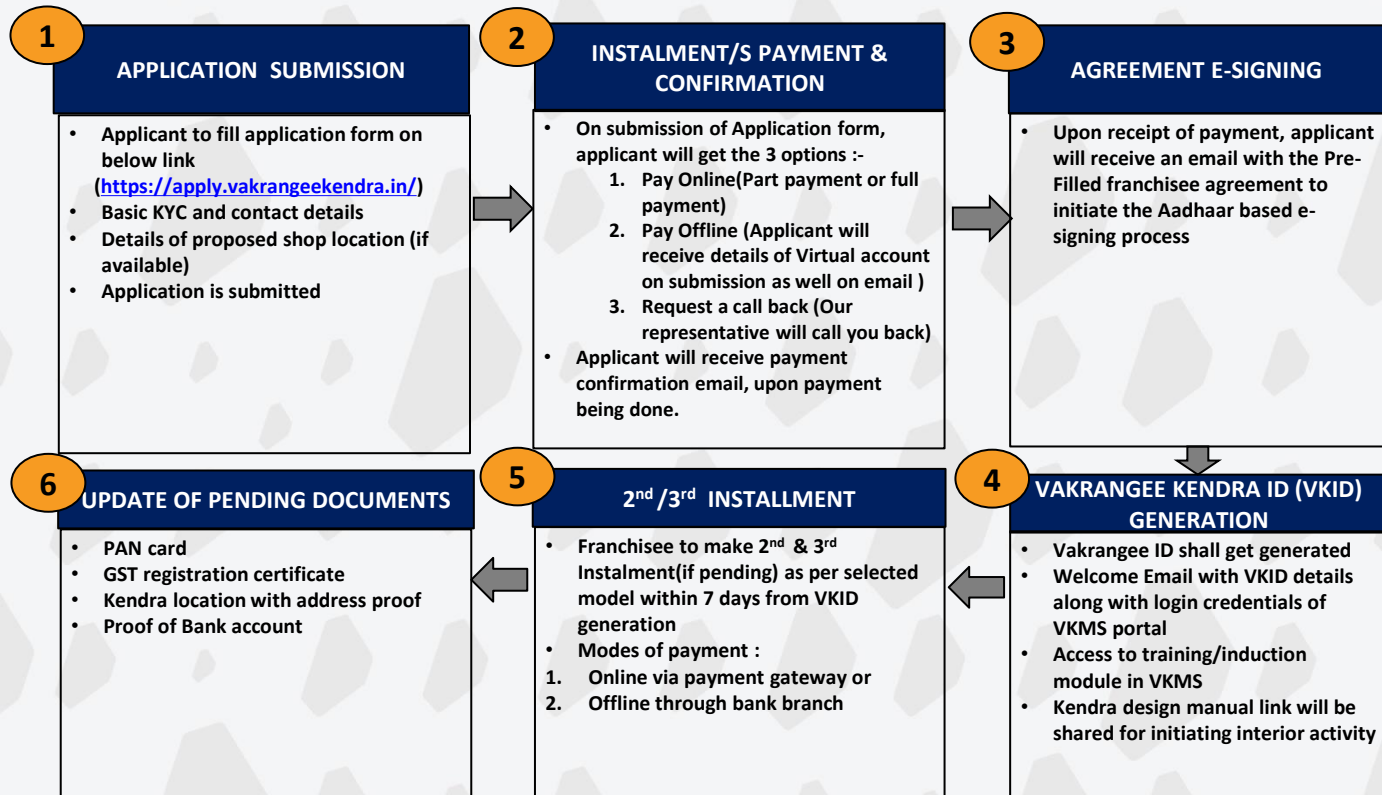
1

APPLICATION SUBMISSION

• Applicant to fill application form on below link (https://apply.vakrangeekendra.in/)
• Basic KYC and contact details
• Details of proposed shop location (if available)
• Application is submitted

2

INSTALMENT/S PAYMENT & CONFIRMATION

• On submission of Application form, applicant will get the 3 options :-
1. Pay Online(Part payment or full payment)
2. Pay Offline (Applicant will receive details of Virtual account on submission as well on email )
3. Request a call back (Our representative will call you back)
• Applicant will receive payment confirmation email, upon payment being done.

3

AGREEMENT E-SIGNING

• Upon receipt of payment, applicant will receive an email with the Pre-Filled franchisee agreement to initiate the Aadhaar based e-signing process

6

UPDATE OF PENDING DOCUMENTS

• PAN card
• GST registration certificate
• Kendra location with address proof
• Proof of Bank account

5

$2^{nd}$ /$3^{rd}$ INSTALLMENT

• Franchisee to make $2^{nd}$ & $3^{rd}$ Instalment(if pending) as per selected model within 7 days from VKID generation
• Modes of payment :
1. Online via payment gateway or
2. Offline through bank branch

4

VAKRANGEE KENDRA ID (VKID) GENERATION

• Vakrangee ID shall get generated
• Welcome Email with VKID details along with login credentials of VKMS portal
• Access to training/induction module in VKMS
• Kendra design manual link will be shared for initiating interior activity